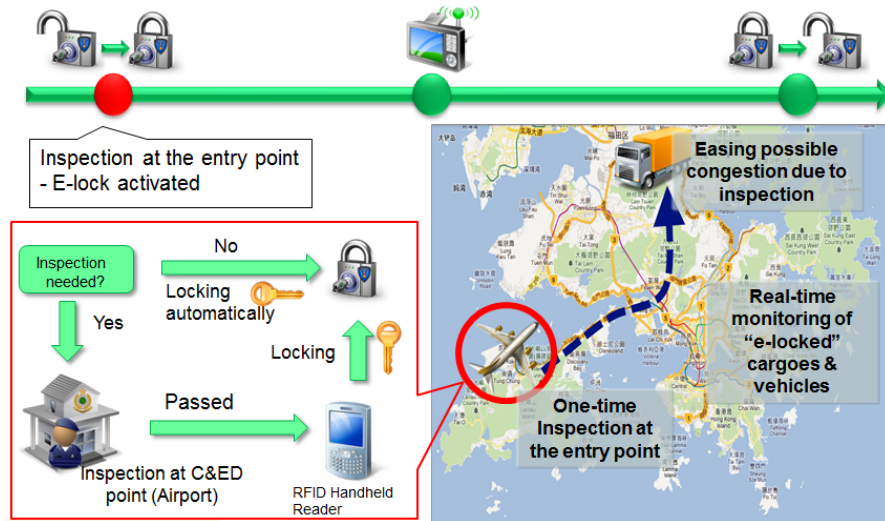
Inspection at the entry point - E-lock activated

Inspection needed?

No

Locking automatically

Yes

Locking

Passed

Inspection at C&ED point (Airport)

RFID Handheld Reader

Easing possible congestion due to inspection

Real-time monitoring of "e-locked" cargoes & vehicles

One-time Inspection at the entry point